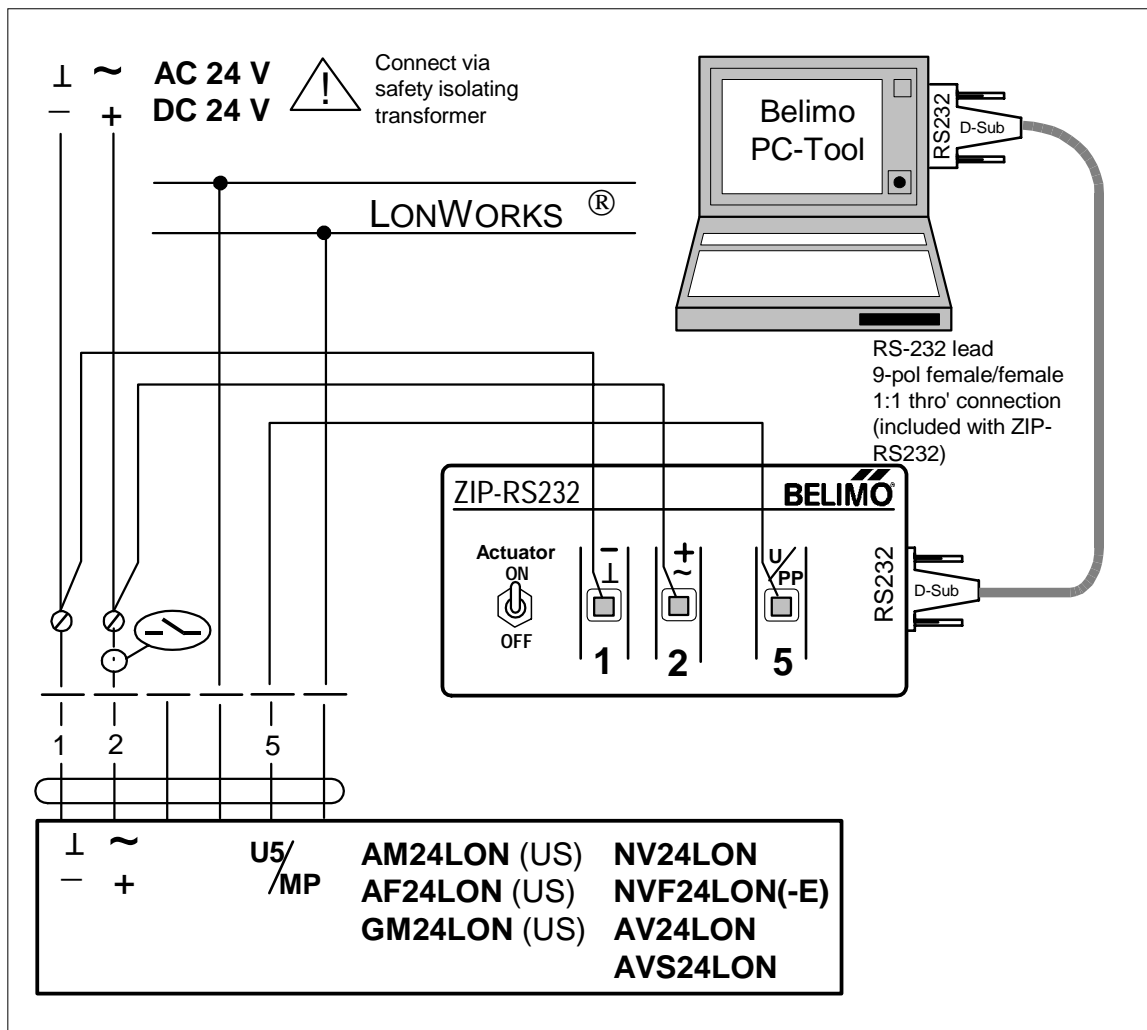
⊥ ~ AC 24 V
– + DC 24 V

Connect via safety isolating transformer

Belimo PC-Tool

RS232 D-Sub

LONWORKS ®

RS-232 lead 9-pol female/female 1:1 thro' connection (included with ZIP-RS232)

ZIP-RS232 BELIMO

Actuator ON OFF

– ⊥ + ~ U/PP

1 2 5

RS232 D-Sub

1 2 5

⊥ ~
– +

U5/MP

AM24LON (US) AF24LON (US) GM24LON (US)

NV24LON NVF24LON(-E) AV24LON AVS24LON